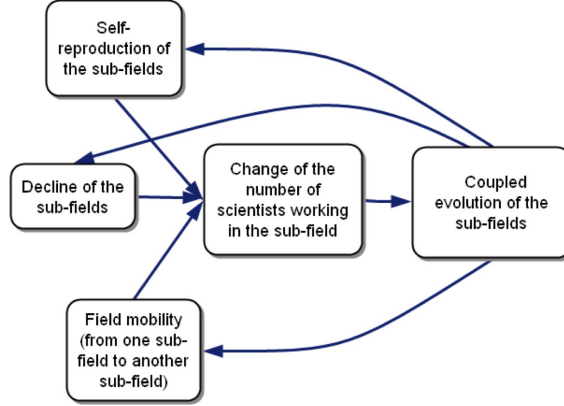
Self-reproduction of the sub-fields

Decline of the sub-fields

Change of the number of scientists working in the sub-field

Coupled evolution of the sub-fields

Field mobility (from one sub-field to another sub-field)